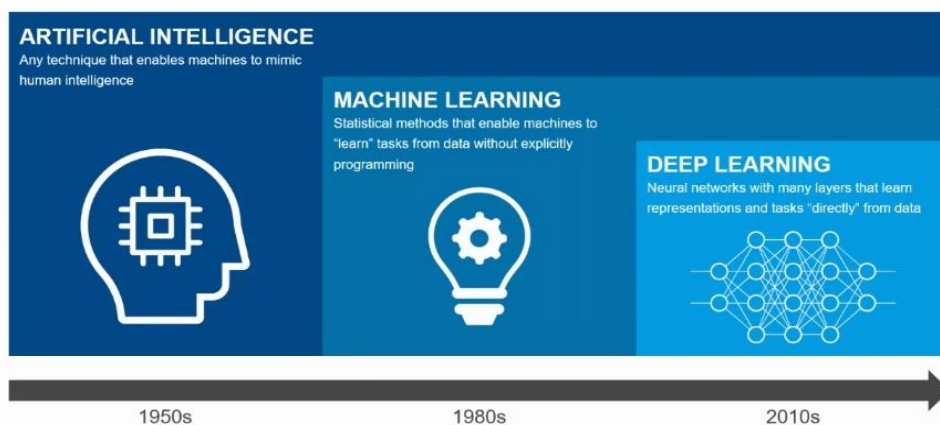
ARTIFICIAL INTELLIGENCE
Any technique that enables machines to mimic human intelligence

MACHINE LEARNING
Statistical methods that enable machines to "learn" tasks from data without explicitly programming

DEEP LEARNING
Neural networks with many layers that learn representations and tasks "directly" from data

1950s
1980s
2010s